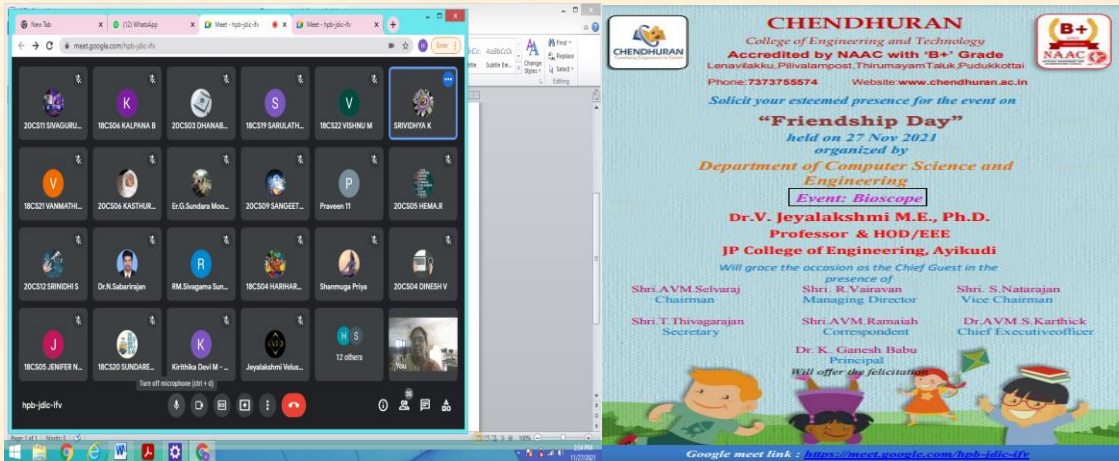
New Tab
(12) WhatsApp
Meet - hpb-jdic-ifv
Meet - hpb-jdic-ifv
meet.google.com/hpb-jdic-ifv
Error

20CS11 SIVAGURU...
18CS06 KALPANA B
20CS03 DHANAB...
18CS19 SARULATH...
18CS22 VISHNU M
SRIVIDHYA K
18CS21 VANMATHI...
20CS06 KASTHUR...
Er.G.Sundara Moo...
20CS09 SANGEET...
Praveen 11
20CS05 HEMA.R
20CS12 SRINIDHI S
Dr.N.Sabarirajan
RM.Sivagama Sun...
18CS04 HARIHAR...
Shanmuga Priya
20CS04 DINESH V
18CS05 JENIFER N...
18CS20 SUNDARE...
Kirithika Devi M - ...
Jeyalakshmi Velus...
12 others
You
Turn off microphone (ctrl + d)
hpb-jdic-ifv

CHENDHURAN
College of Engineering and Technology
Accredited by NAAC with 'B+' Grade
Lenavilakku, Pilivalampost, Thirumayam Taluk, Pudukkottai
Phone:7373755574 Website:www.chendhuran.ac.in
CHENDHURAN
B+
NAAC

Solicit your esteemed presence for the event on
"Friendship Day"
held on 27 Nov 2021
organized by
Department of Computer Science and Engineering
Event: Bioscope

Dr.V. Jeyalakshmi M.E., Ph.D.
Professor & HOD/EEE
JP College of Engineering, Ayikudi
Will grace the occasion as the Chief Guest in the presence of

Shri.AVM.Selvaraj
Chairman
Shri. R.Vairavan
Managing Director
Shri. S.Natarajan
Vice Chairman
Shri.T.Thivagarajan
Secretary
Shri.AVM.Ramaiah
Correspondent
Dr.AVM.S.Karthick
Chief Executiveofficer
Dr. K. Ganesh Babu
Principal
Will offer the felicitation

Google meet link : https://meet.google.com/hpb-jdic-ifv